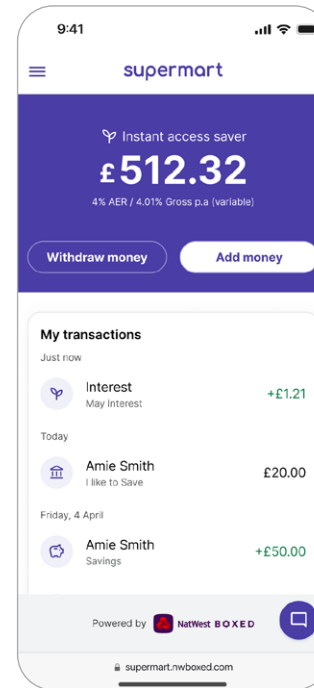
9:41

supermart

Instant access saver

£512.32

4% AER / 4.01% Gross p.a (variable)

Withdraw money

Add money

My transactions

Just now

Interest
May interest
+£1.21

Today

Amie Smith
I like to Save
£20.00

Friday, 4 April

Amie Smith
Savings
+£50.00

Powered by NatWest BOXED

supermart.nwboxed.com